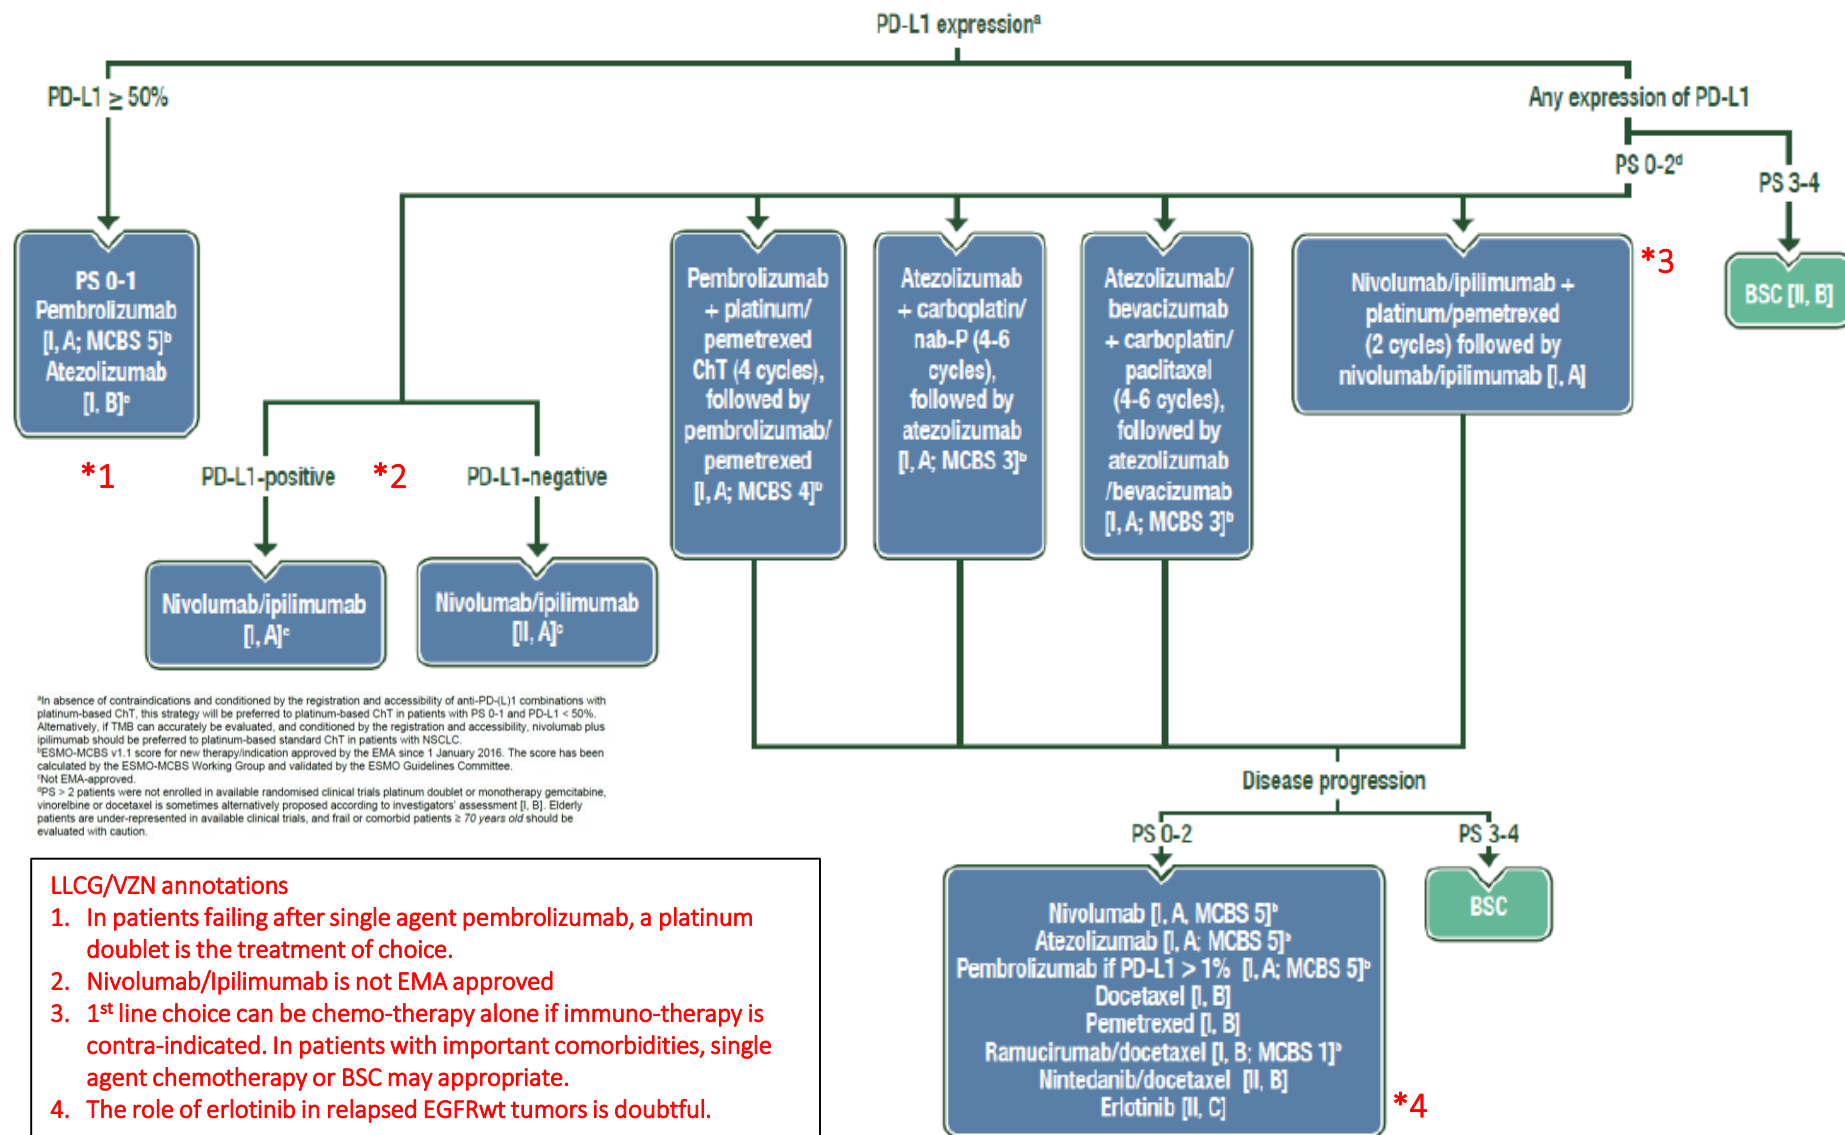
PD-L1 expression$^a$

PD-L1 $\geq$ 50%

Any expression of PD-L1

PS 0-2$^d$

PS 3-4

PS 0-1 Pembrolizumab [I, A; MCBS 5]$^b$ Atezolizumab [I, B]$^c$

*1

PD-L1-positive

*2

PD-L1-negative

Nivolumab/ipilimumab [I, A]$^c$

Nivolumab/ipilimumab [II, A]$^c$

Pembrolizumab + platinum/ pemetrexed ChT (4 cycles), followed by pembrolizumab/ pemetrexed [I, A; MCBS 4]$^b$

Atezolizumab + carboplatin/ nab-P (4-6 cycles), followed by atezolizumab [I, A; MCBS 3]$^b$

Atezolizumab/ bevacizumab + carboplatin/ paclitaxel (4-6 cycles), followed by atezolizumab /bevacizumab [I, A; MCBS 3]$^b$

Nivolumab/ipilimumab + platinum/pemetrexed (2 cycles) followed by nivolumab/ipilimumab [I, A]

*3

BSC [II, B]

$^a$In absence of contraindications and conditioned by the registration and accessibility of anti-PD-(L)1 combinations with platinum-based ChT, this strategy will be preferred to platinum-based ChT in patients with PS 0-1 and PD-L1 < 50%. Alternatively, if TMB can accurately be evaluated, and conditioned by the registration and accessibility, nivolumab plus ipilimumab should be preferred to platinum-based standard ChT in patients with NSCLC.
$^b$ESMO-MCBS v1.1 score for new therapy/indication approved by the EMA since 1 January 2016. The score has been calculated by the ESMO-MCBS Working Group and validated by the ESMO Guidelines Committee.
$^c$Not EMA-approved.
$^d$PS > 2 patients were not enrolled in available randomised clinical trials platinum doublet or monotherapy gemcitabine, vinorelbine or docetaxel is sometimes alternatively proposed according to investigators' assessment [I, B]. Elderly patients are under-represented in available clinical trials, and frail or comorbid patients ≥ 70 years old should be evaluated with caution.

Disease progression

PS 0-2

PS 3-4

Nivolumab [I, A, MCBS 5]$^b$
Atezolizumab [I, A; MCBS 5]$^b$
Pembrolizumab if PD-L1 > 1% [I, A; MCBS 5]$^b$
Docetaxel [I, B]
Pemetrexed [I, B]
Ramucirumab/docetaxel [I, B; MCBS 1]$^b$
Nintedanib/docetaxel [II, B]
Erlotinib [II, C]

*4

BSC

LLCG/VZN annotations
1. In patients failing after single agent pembrolizumab, a platinum doublet is the treatment of choice.
2. Nivolumab/Ipilimumab is not EMA approved
3. 1$^{st}$ line choice can be chemo-therapy alone if immuno-therapy is contra-indicated. In patients with important comorbidities, single agent chemotherapy or BSC may appropriate.
4. The role of erlotinib in relapsed EGFRwt tumors is doubtful.